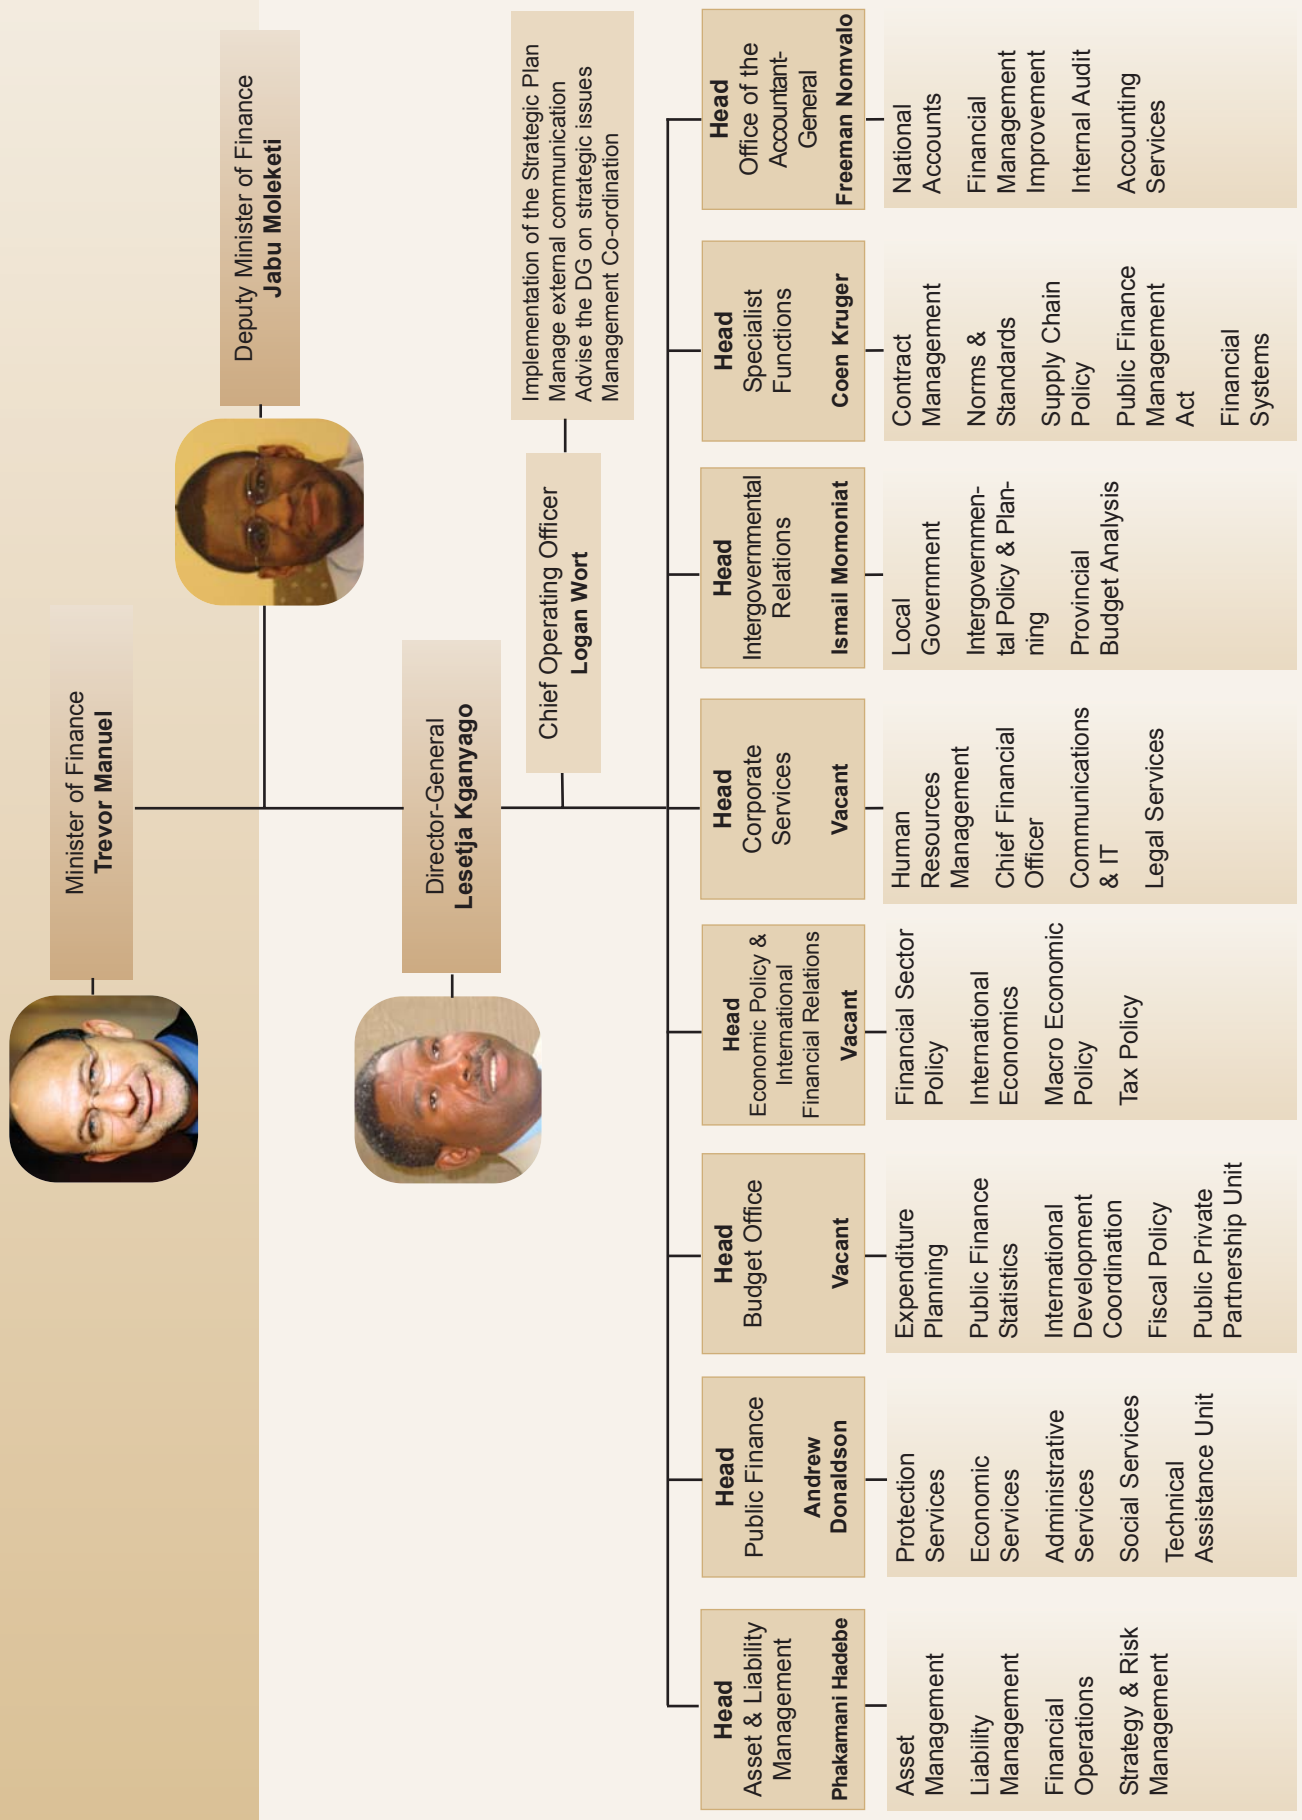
Minister of Finance
**Trevor Manuel**

Deputy Minister of Finance
**Jabu Moleketi**

Director-General
**Lesetja Kganyago**

Chief Operating Officer
**Logan Wort**

Implementation of the Strategic Plan
Manage external communication
Advise the DG on strategic issues
Management Co-ordination

**Head**
Asset & Liability Management
**Phakamani Hadebe**

Asset Management
Liability Management
Financial Operations
Strategy & Risk Management

**Head**
Public Finance
**Andrew Donaldson**

Protection Services
Economic Services
Administrative Services
Social Services
Technical Assistance Unit

**Head**
Budget Office
**Vacant**

Expenditure Planning
Public Finance Statistics
International Development Coordination
Fiscal Policy
Public Private Partnership Unit

**Head**
Economic Policy & International Financial Relations
**Vacant**

Financial Sector Policy
International Economics
Macro Economic Policy
Tax Policy

**Head**
Corporate Services
**Vacant**

Human Resources Management
Chief Financial Officer
Communications & IT
Legal Services

**Head**
Intergovernmental Relations
**Ismail Momoniat**

Local Government
Intergovernmental Policy & Planning
Provincial Budget Analysis

**Head**
Specialist Functions
**Coen Kruger**

Contract Management
Norms & Standards
Supply Chain Policy
Public Finance Management Act
Financial Systems

**Head**
Office of the Accountant-General
**Freeman Nomvalo**

National Accounts
Financial Management Improvement
Internal Audit
Accounting Services